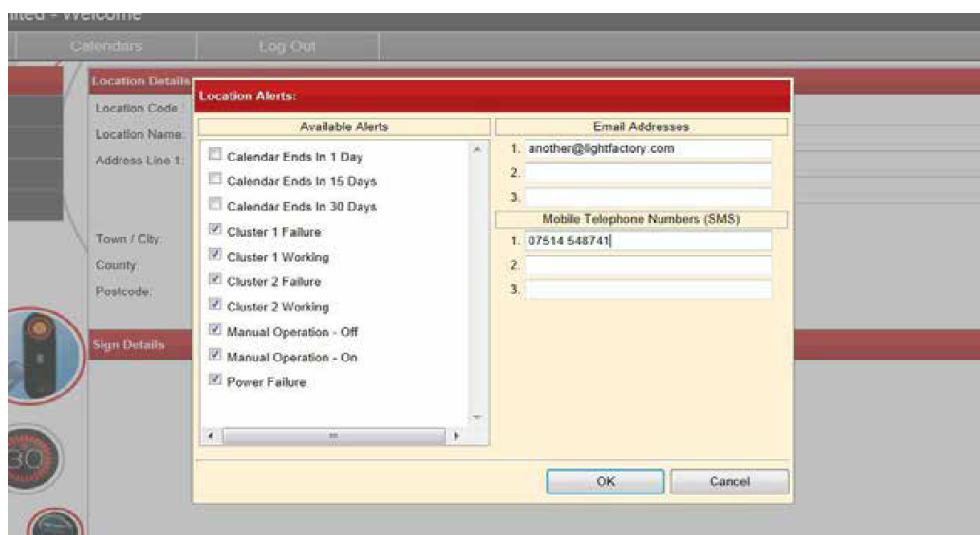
ited - Welcome

Calendars

Log Out

Location Details

Location Code:

Location Name:

Address Line 1:

Town / City:

County:

Postcode:

Sign Details

30

Location Alerts:

Available Alerts

Calendar Ends In 1 Day

Calendar Ends In 15 Days

Calendar Ends In 30 Days

Cluster 1 Failure

Cluster 1 Working

Cluster 2 Failure

Cluster 2 Working

Manual Operation - Off

Manual Operation - On

Power Failure

Email Addresses

1. another@lightfactory.com

2.

3.

Mobile Telephone Numbers (SMS)

1. 07514 548741

2.

3.

OK

Cancel